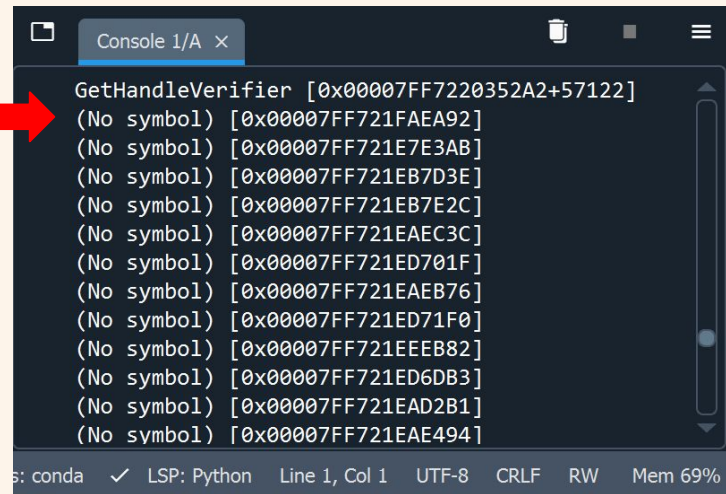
Console 1/A ×

GetHandleVerifier [0x00007FF7220352A2+57122]
(No symbol) [0x00007FF721FAEA92]
(No symbol) [0x00007FF721E7E3AB]
(No symbol) [0x00007FF721EB7D3E]
(No symbol) [0x00007FF721EB7E2C]
(No symbol) [0x00007FF721EAEC3C]
(No symbol) [0x00007FF721ED701F]
(No symbol) [0x00007FF721EAEB76]
(No symbol) [0x00007FF721ED71F0]
(No symbol) [0x00007FF721EEEB82]
(No symbol) [0x00007FF721ED6DB3]
(No symbol) [0x00007FF721EAD2B1]
(No symbol) [0x00007FF721EAE494]

s: conda ✓ LSP: Python Line 1, Col 1 UTF-8 CRLF RW Mem 69%